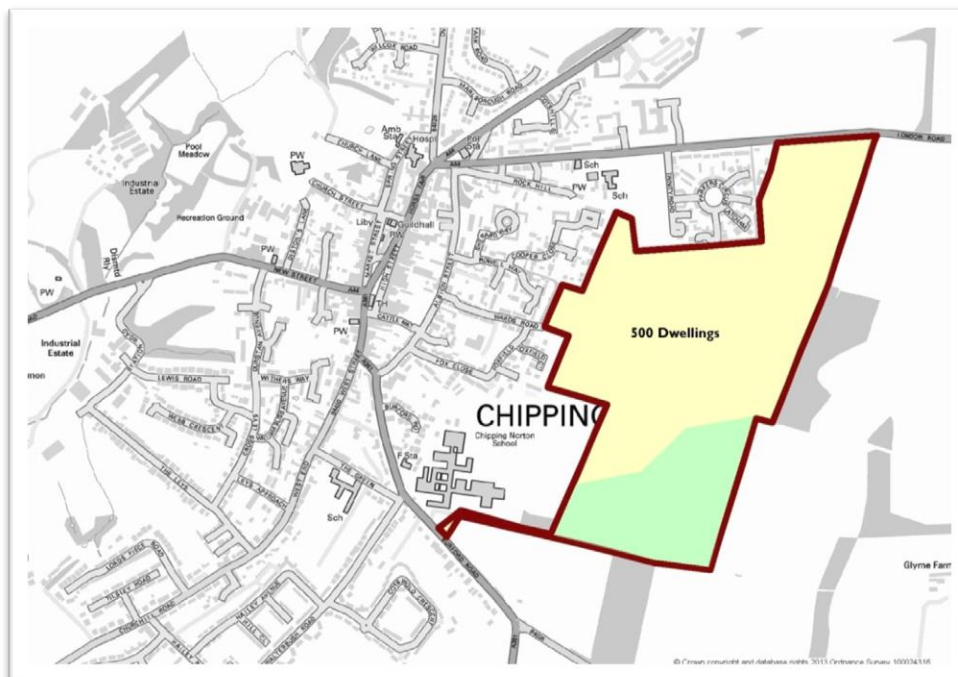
Pool Meadow

Industrial Estate

Recreation Ground

PW

Amb Sta

Hosp

Pol Sta

Sch

PW

Sch

LONDON ROAD

ROCK HILL

CHURCH LANE

CHURCH STREET

Liby

Guildhall

PW

NEW STREET

Dismtd Rly

PW

Industrial Estate

mon

PW

CATTLE WAY

COOPER CLOSE

WARDS ROAD

FOX CLOSE

LEWIS ROAD

WITHERS WAY

WEBB CRESCENT

500 Dwellings

CHIPPING

Chipping Norton School

F Sta

Sch

THE GREEN

Glyme Farm

© Crown copyright and database rights 2013 Ordnance Survey 100024316